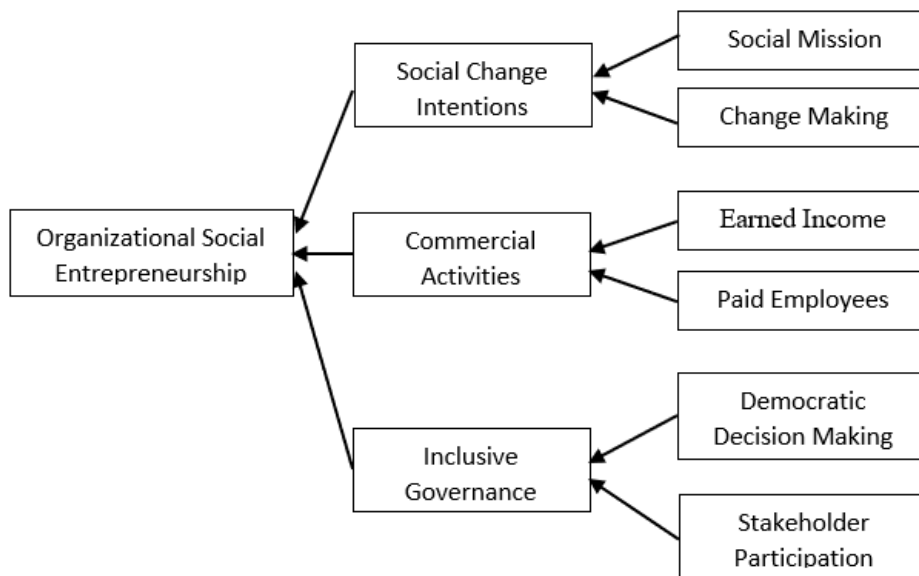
Organizational Social Entrepreneurship

Social Change Intentions

Social Mission

Change Making

Commercial Activities

Earned Income

Paid Employees

Inclusive Governance

Democratic Decision Making

Stakeholder Participation